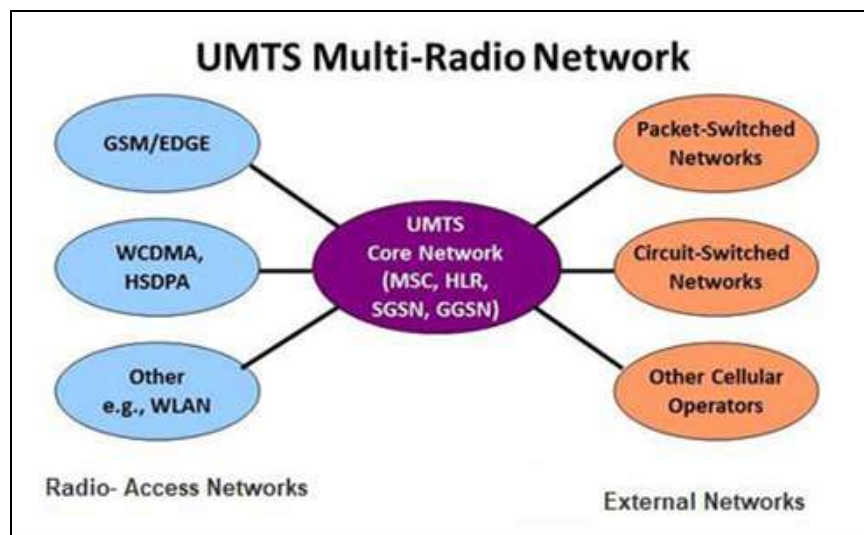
UMTS Multi-Radio Network

GSM/EDGE

WCDMA, HSDPA

Other e.g., WLAN

UMTS Core Network (MSC, HLR, SGSN, GGSN)

Packet-Switched Networks

Circuit-Switched Networks

Other Cellular Operators

Radio- Access Networks

External Networks